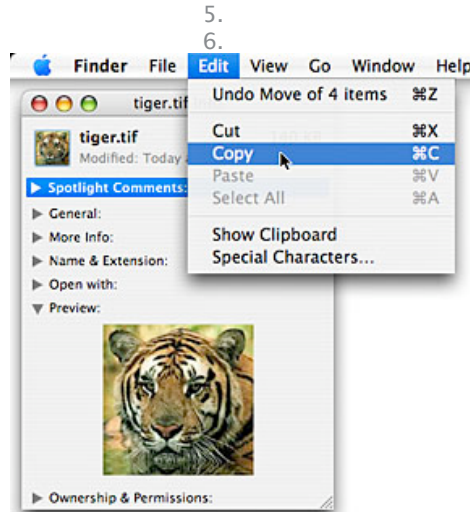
5.
6.

Finder File Edit View Go Window Help

tiger.tif

tiger.tif
Modified: Today a

▶ Spotlight Comments:
▶ General:
▶ More Info:
▶ Name & Extension:
▶ Open with:
▼ Preview:

▶ Ownership & Permissions:

Undo Move of 4 items ⌘Z
Cut ⌘X
Copy ⌘C
Paste ⌘V
Select All ⌘A
Show Clipboard
Special Characters...

180 KB